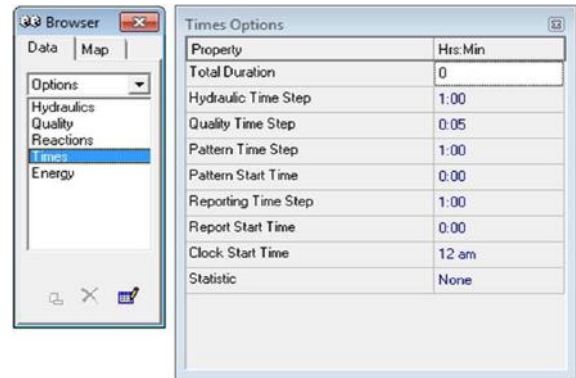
Browser

Data | Map

Options

Hydraulics
Quality
Reactions
Times
Energy

Times Options

| Property | Hrs:Min |
|---|---|
| Total Duration | 0 |
| Hydraulic Time Step | 1:00 |
| Quality Time Step | 0:05 |
| Pattern Time Step | 1:00 |
| Pattern Start Time | 0:00 |
| Reporting Time Step | 1:00 |
| Report Start Time | 0:00 |
| Clock Start Time | 12 am |
| Statistic | None |